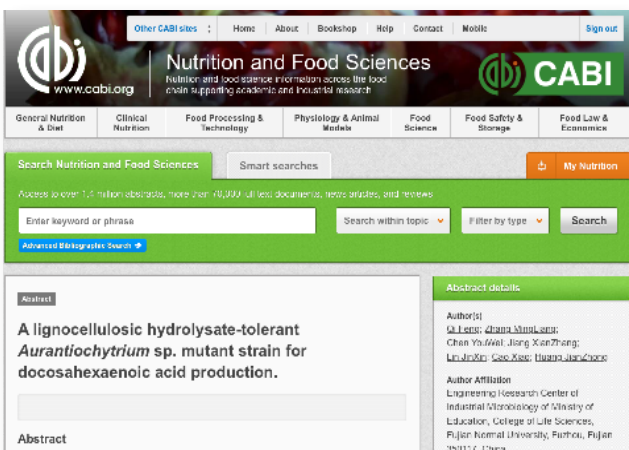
Other CABI sites | Home | About | Bookshop | Help | Contact | Mobile | Sign out

www.cabi.org

Nutrition and Food Sciences

Nutrition and food science information across the food chain supporting academic and industrial research

CABI

General Nutrition & Diet | Clinical Nutrition | Food Processing & Technology | Physiology & Animal Models | Food Science | Food Safety & Storage | Food Law & Economics

Search Nutrition and Food Sciences | Smart searches | My Nutrition

Access to over 1.1 million abstracts, more than 70,000 full text documents, news articles, and reviews

Enter keyword or phrase | Search within topic | Filter by type | Search

Advanced Bibliographic Search

Abstract

A lignocellulosic hydrolysate-tolerant *Aurantiochytrium* sp. mutant strain for docosahexaenoic acid production.

Abstract

Abstract details

Author(s)
Qi Feng; Zhang MingLiang; Chen YouWei; Jiang XianZhang; Lin JinXin; Cao Xiao; Huang JianZhong

Author Affiliation
Engineering Research Center of Industrial Microbiology of Ministry of Education, College of Life Sciences, Fujian Normal University, Fuzhou, Fujian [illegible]